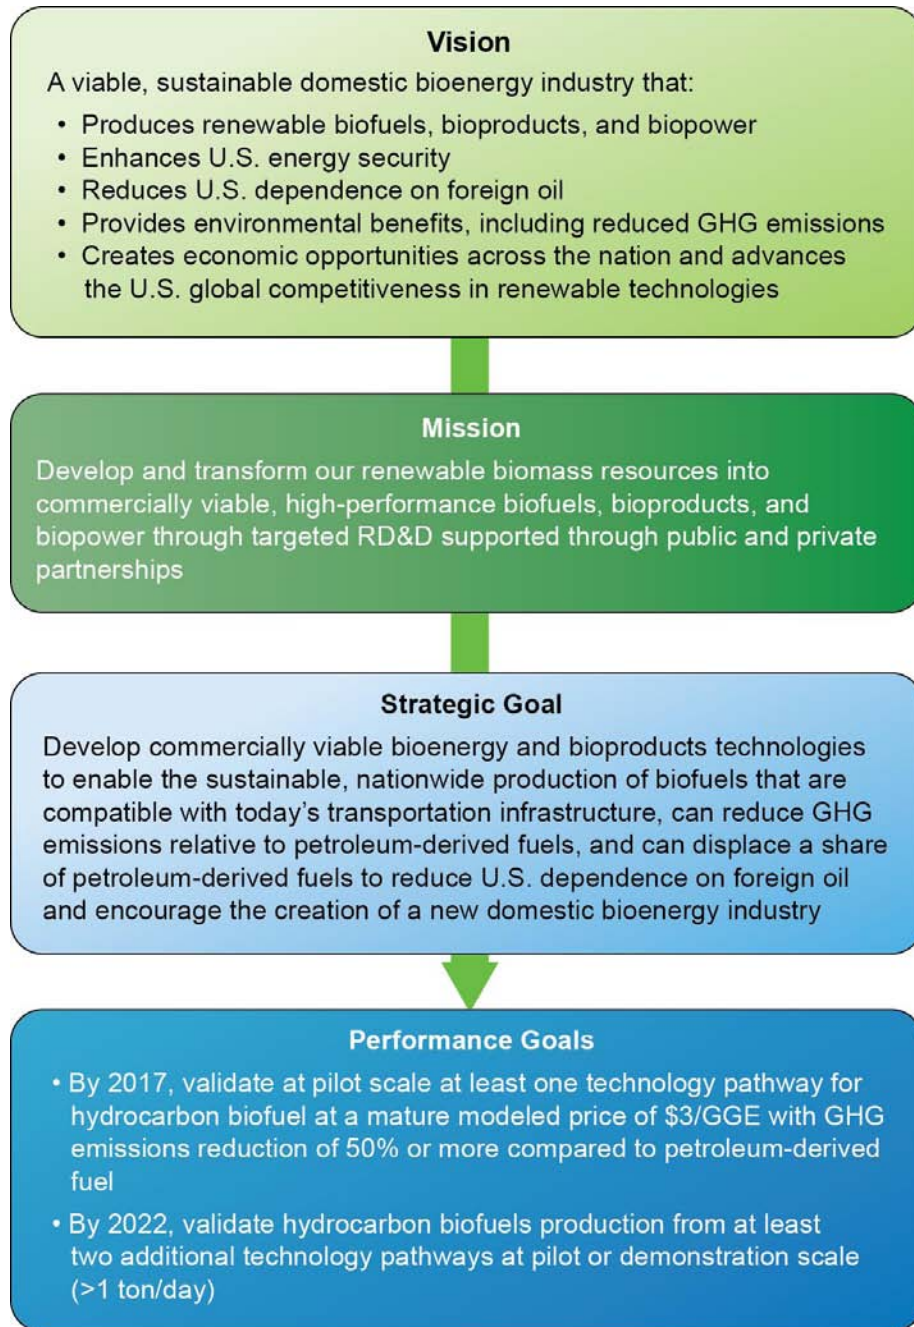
Vision

A viable, sustainable domestic bioenergy industry that:

- Produces renewable biofuels, bioproducts, and biopower
- Enhances U.S. energy security
- Reduces U.S. dependence on foreign oil
- Provides environmental benefits, including reduced GHG emissions
- Creates economic opportunities across the nation and advances the U.S. global competitiveness in renewable technologies

Mission

Develop and transform our renewable biomass resources into commercially viable, high-performance biofuels, bioproducts, and biopower through targeted RD&D supported through public and private partnerships

Strategic Goal

Develop commercially viable bioenergy and bioproducts technologies to enable the sustainable, nationwide production of biofuels that are compatible with today's transportation infrastructure, can reduce GHG emissions relative to petroleum-derived fuels, and can displace a share of petroleum-derived fuels to reduce U.S. dependence on foreign oil and encourage the creation of a new domestic bioenergy industry

Performance Goals

- By 2017, validate at pilot scale at least one technology pathway for hydrocarbon biofuel at a mature modeled price of \$3/GGE with GHG emissions reduction of 50% or more compared to petroleum-derived fuel
- By 2022, validate hydrocarbon biofuels production from at least two additional technology pathways at pilot or demonstration scale (>1 ton/day)